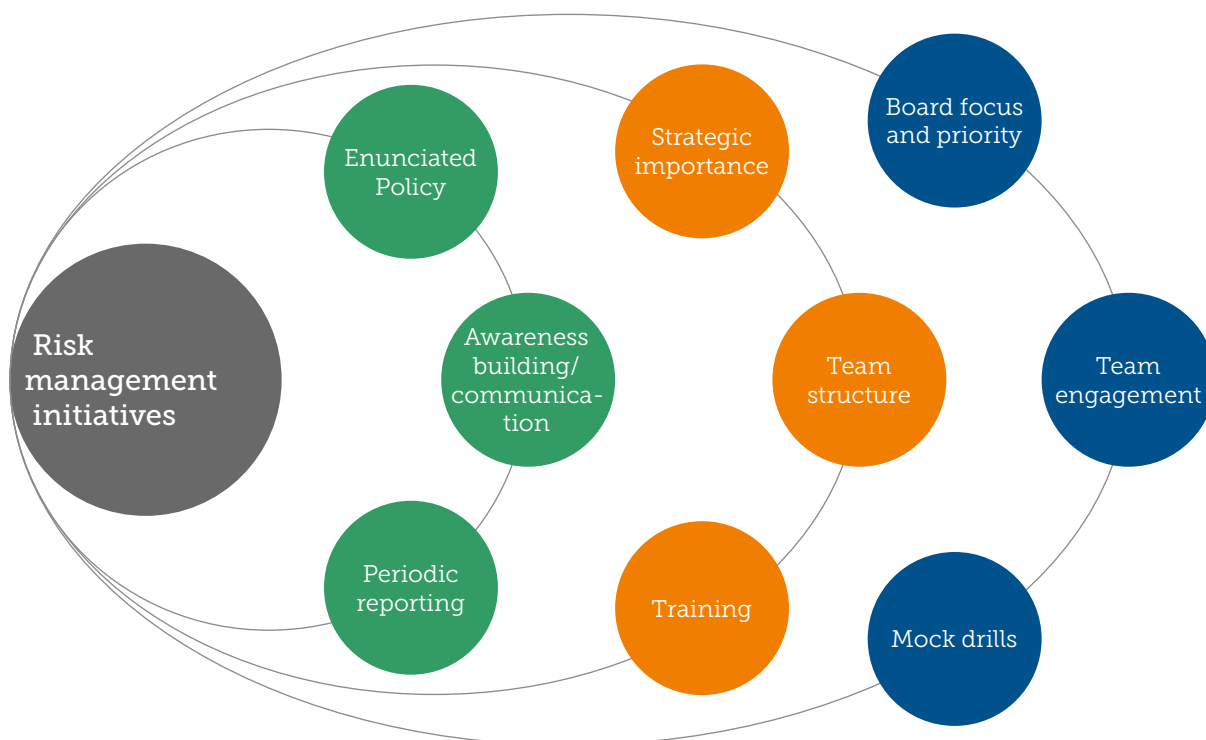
Risk management initiatives

Enunciated Policy

Awareness building/ communication

Periodic reporting

Strategic importance

Team structure

Training

Board focus and priority

Team engagement

Mock drills